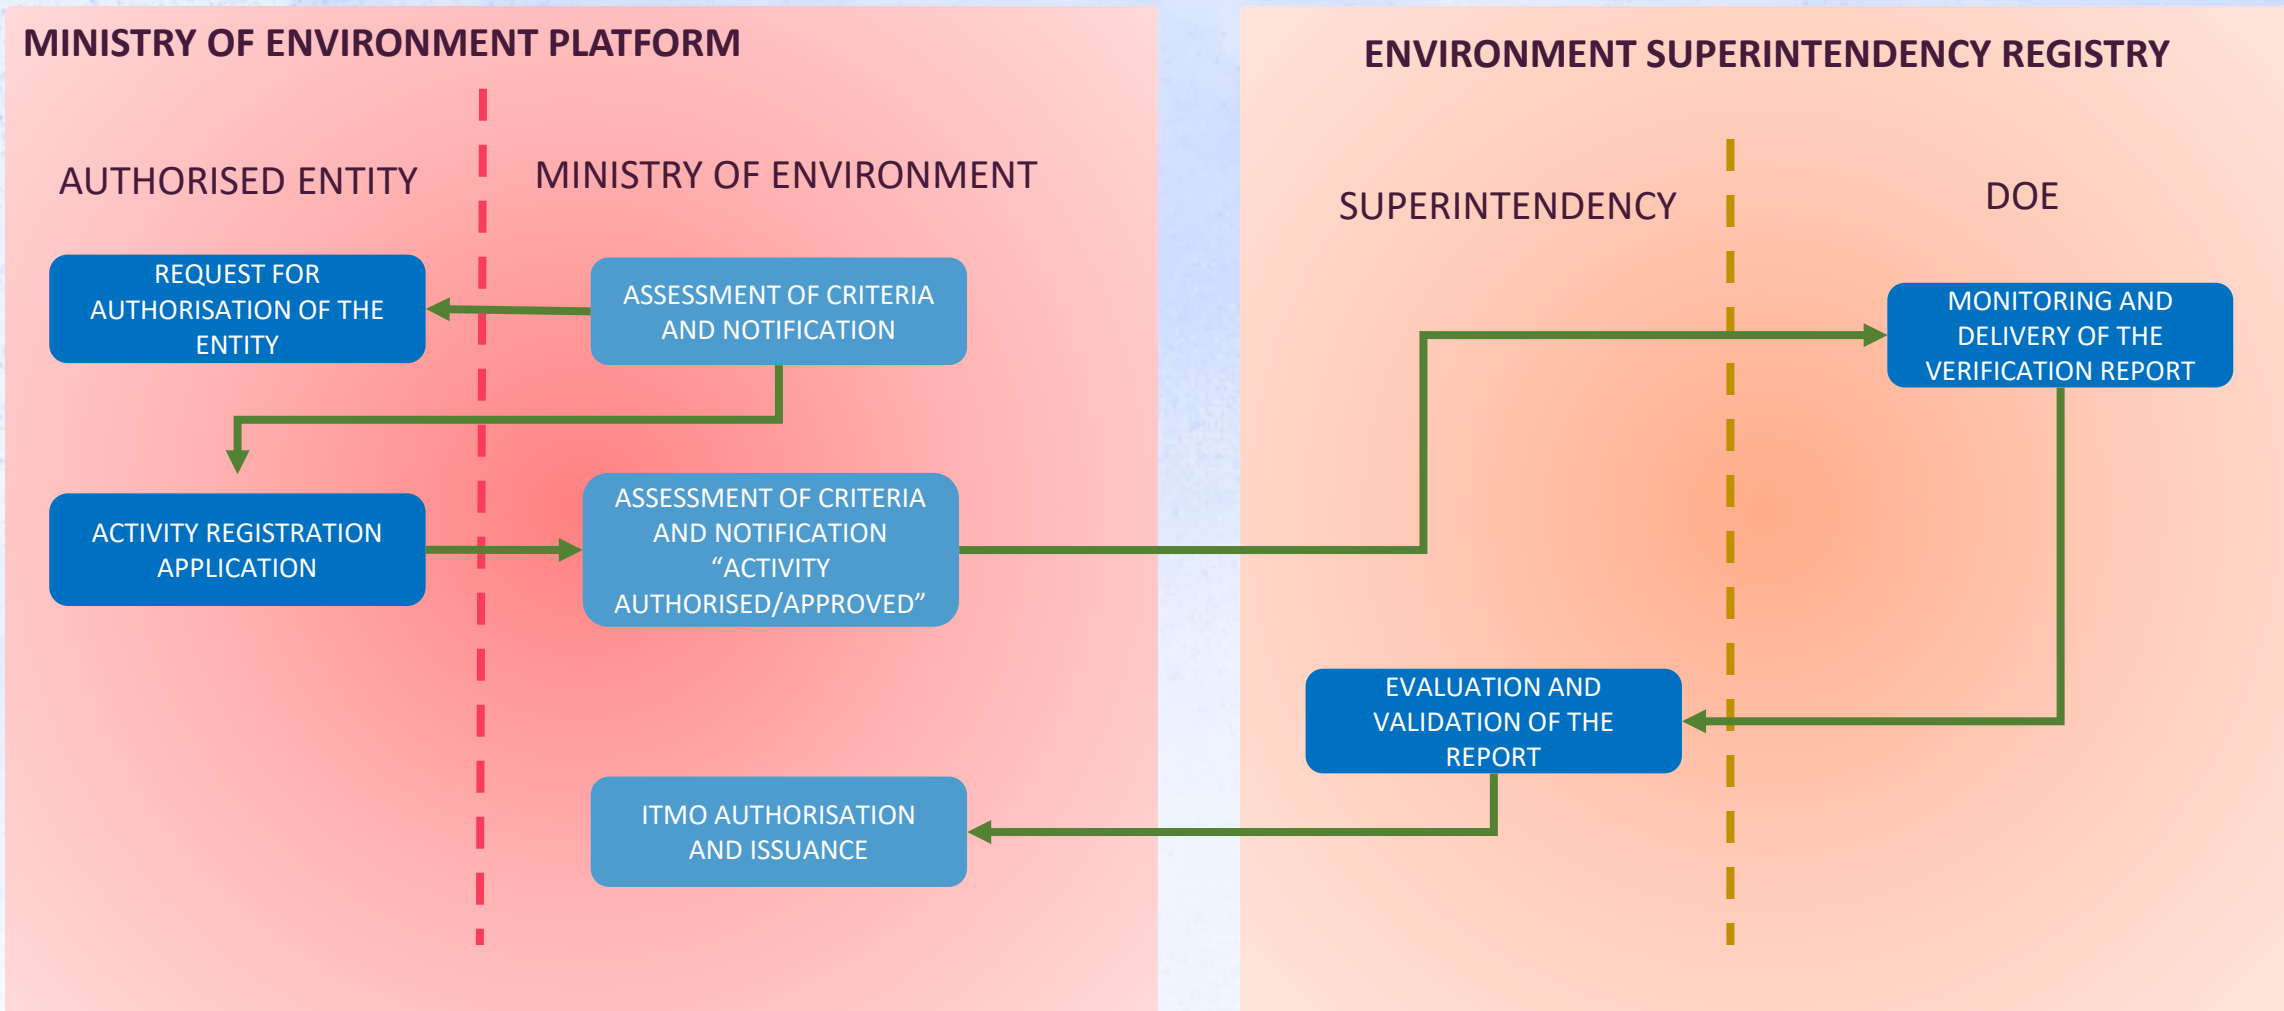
MINISTRY OF ENVIRONMENT PLATFORM

AUTHORISED ENTITY

MINISTRY OF ENVIRONMENT

REQUEST FOR AUTHORISATION OF THE ENTITY

ASSESSMENT OF CRITERIA AND NOTIFICATION

ACTIVITY REGISTRATION APPLICATION

ASSESSMENT OF CRITERIA AND NOTIFICATION "ACTIVITY AUTHORISED/APPROVED"

ITMO AUTHORISATION AND ISSUANCE

ENVIRONMENT SUPERINTENDENCY REGISTRY

SUPERINTENDENCY

DOE

MONITORING AND DELIVERY OF THE VERIFICATION REPORT

EVALUATION AND VALIDATION OF THE REPORT